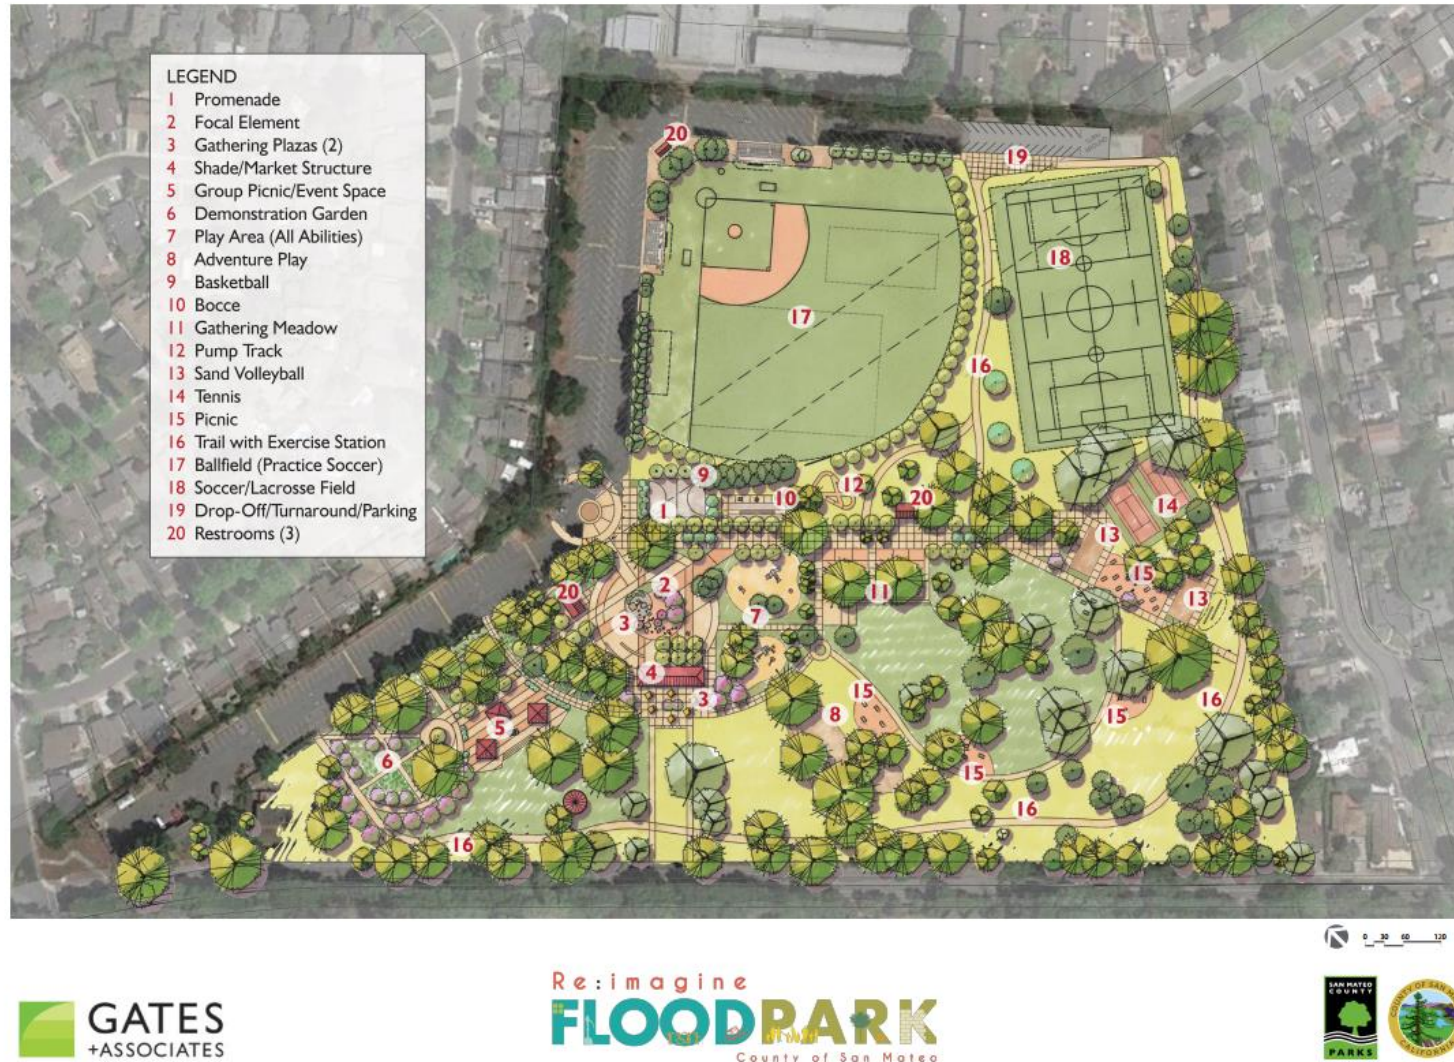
LEGEND
1 Promenade
2 Focal Element
3 Gathering Plazas (2)
4 Shade/Market Structure
5 Group Picnic/Event Space
6 Demonstration Garden
7 Play Area (All Abilities)
8 Adventure Play
9 Basketball
10 Bocce
11 Gathering Meadow
12 Pump Track
13 Sand Volleyball
14 Tennis
15 Picnic
16 Trail with Exercise Station
17 Ballfield (Practice Soccer)
18 Soccer/Lacrosse Field
19 Drop-Off/Turnaround/Parking
20 Restrooms (3)

20 19 18 17 16 9 10 12 20 1 14 13 20 2 11 15 13 3 7 4 3 15 16 5 8 15 6 15 16 16

0 30 60 120

GATES +ASSOCIATES

Re:imagine FLOODPARK County of San Mateo

SAN MATEO COUNTY PARKS

COUNTY OF SAN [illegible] CALIFORNIA